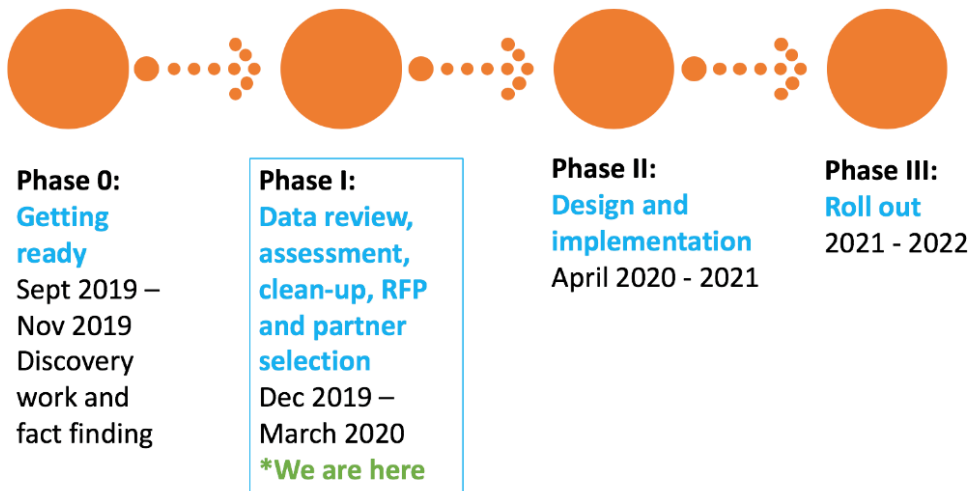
Phase 0:
Getting ready
Sept 2019 – Nov 2019
Discovery work and fact finding

Phase I:
Data review, assessment, clean-up, RFP and partner selection
Dec 2019 – March 2020
*We are here

Phase II:
Design and implementation
April 2020 - 2021

Phase III:
Roll out
2021 - 2022